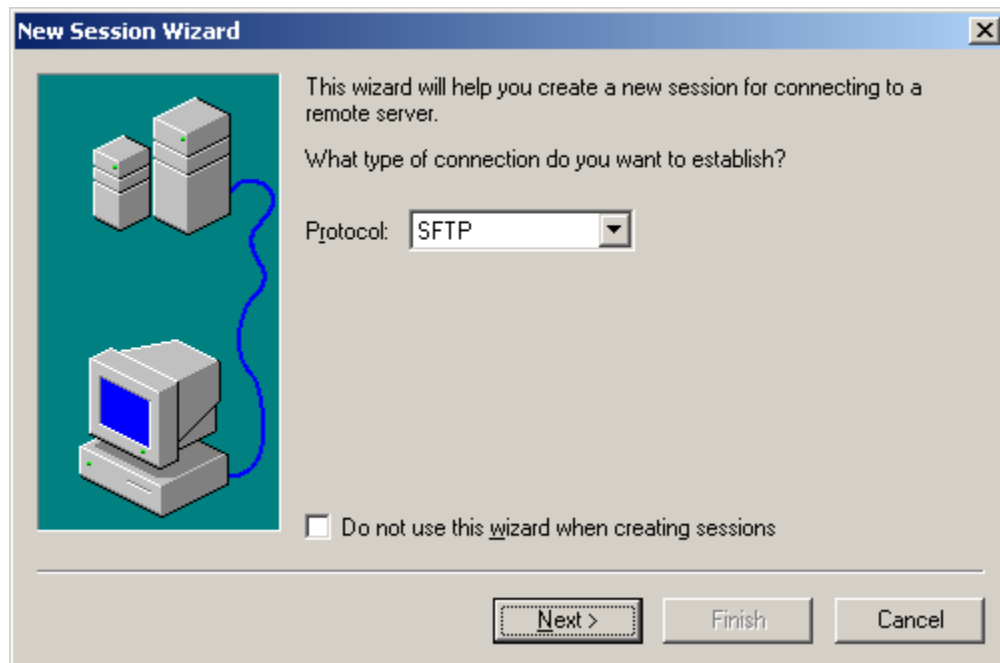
New Session Wizard

This wizard will help you create a new session for connecting to a remote server.

What type of connection do you want to establish?

Protocol: SFTP

Do not use this wizard when creating sessions

Next >
Finish
Cancel